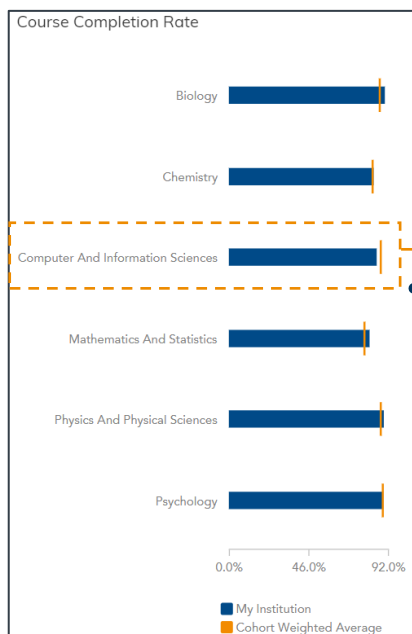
Course Completion Rate

Biology

Chemistry

Computer And Information Sciences

Mathematics And Statistics

Physics And Physical Sciences

Psychology

0.0%
46.0%
92.0%

My Institution
Cohort Weighted Average